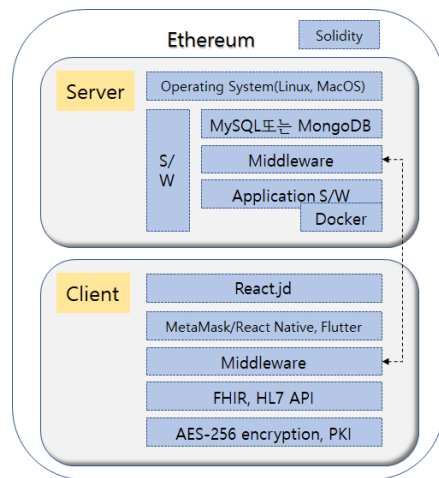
Ethereum

Solidity

Server

Operating System(Linux, MacOS)

S/W

MySQL또는 MongoDB

Middleware

Application S/W

Docker

Client

React.jd

MetaMask/React Native, Flutter

Middleware

FHIR, HL7 API

AES-256 encryption, PKI